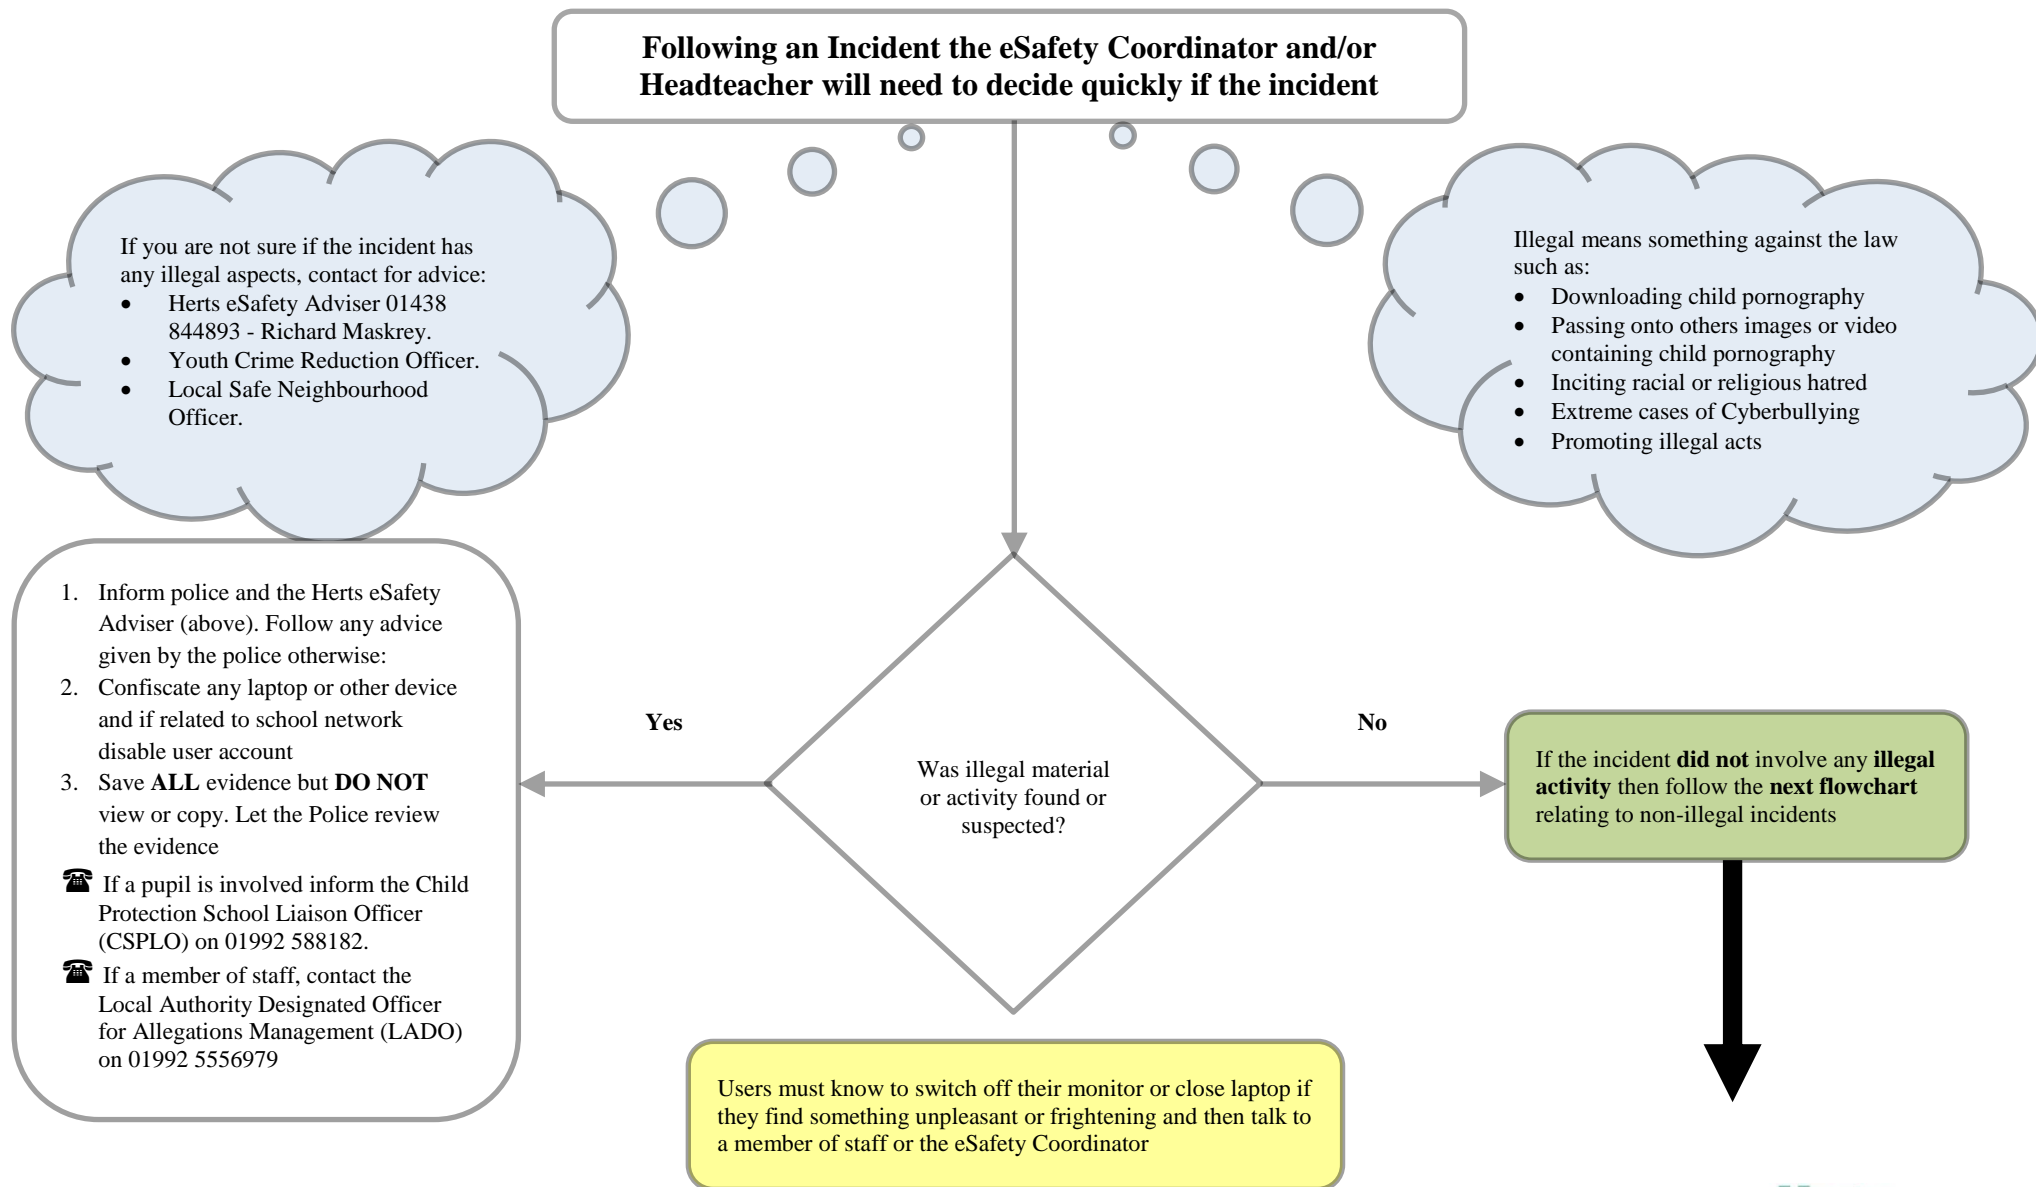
**Following an Incident the eSafety Coordinator and/or Headteacher will need to decide quickly if the incident**

If you are not sure if the incident has any illegal aspects, contact for advice:
- Herts eSafety Adviser 01438 844893 - Richard Maskrey.
- Youth Crime Reduction Officer.
- Local Safe Neighbourhood Officer.

Illegal means something against the law such as:
- Downloading child pornography
- Passing onto others images or video containing child pornography
- Inciting racial or religious hatred
- Extreme cases of Cyberbullying
- Promoting illegal acts

1. Inform police and the Herts eSafety Adviser (above). Follow any advice given by the police otherwise:
2. Confiscate any laptop or other device and if related to school network disable user account
3. Save **ALL** evidence but **DO NOT** view or copy. Let the Police review the evidence

☎ If a pupil is involved inform the Child Protection School Liaison Officer (CSPLO) on 01992 588182.

☎ If a member of staff, contact the Local Authority Designated Officer for Allegations Management (LADO) on 01992 5556979

**Yes**

Was illegal material or activity found or suspected?

**No**

If the incident **did not** involve any **illegal activity** then follow the **next flowchart** relating to non-illegal incidents

Users must know to switch off their monitor or close laptop if they find something unpleasant or frightening and then talk to a member of staff or the eSafety Coordinator